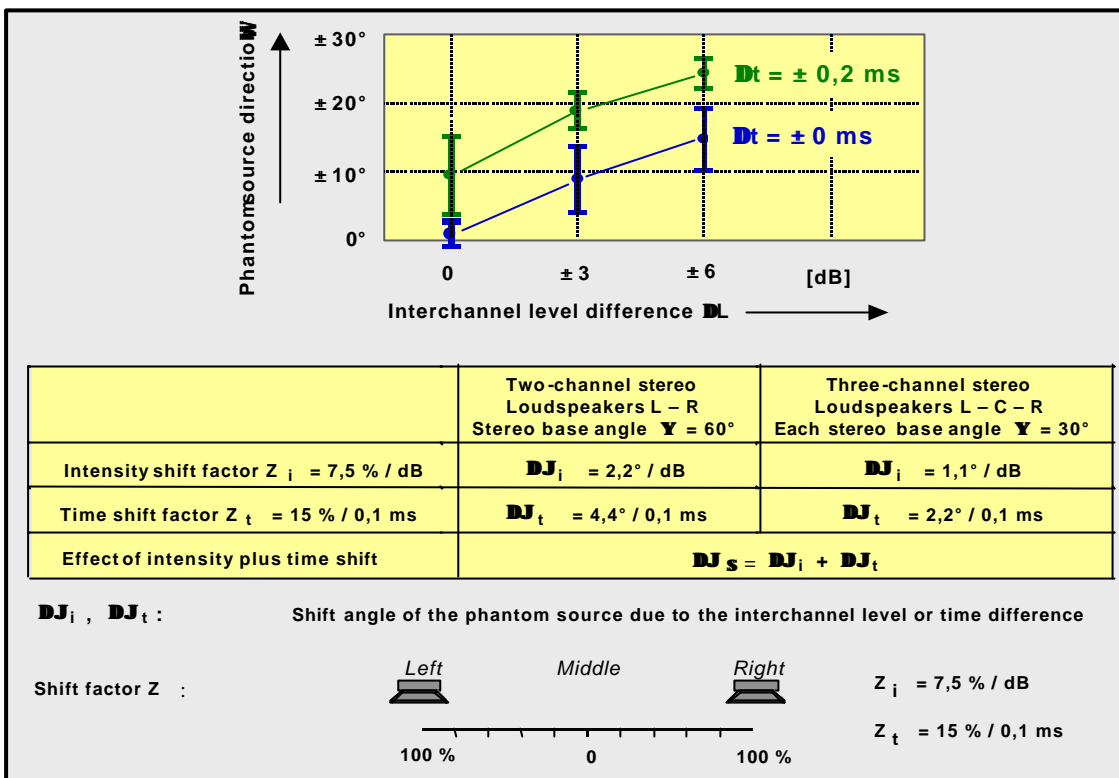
Phantomsource directioW

± 30°

± 20°

± 10°

0°

Dt = ± 0,2 ms

Dt = ± 0 ms

0

± 3

± 6

[dB]

Interchannel level difference DL

| | Two-channel stereo Loudspeakers L – R Stereo base angle Y = 60° | Three-channel stereo Loudspeakers L – C – R Each stereo base angle Y = 30° |
|---|---|---|
| Intensity shift factor $Z_i$ = 7,5 % / dB | $DJ_i$ = 2,2° / dB | $DJ_i$ = 1,1° / dB |
| Time shift factor $Z_t$ = 15 % / 0,1 ms | $DJ_t$ = 4,4° / 0,1 ms | $DJ_t$ = 2,2° / 0,1 ms |
| Effect of intensity plus time shift | $DJ_S$ = $DJ_i$ + $DJ_t$ | |

$DJ_i$ , $DJ_t$ : Shift angle of the phantom source due to the interchannel level or time difference

Shift factor Z :

Left

Middle

Right

100 %

0

100 %

$Z_i$ = 7,5 % / dB

$Z_t$ = 15 % / 0,1 ms